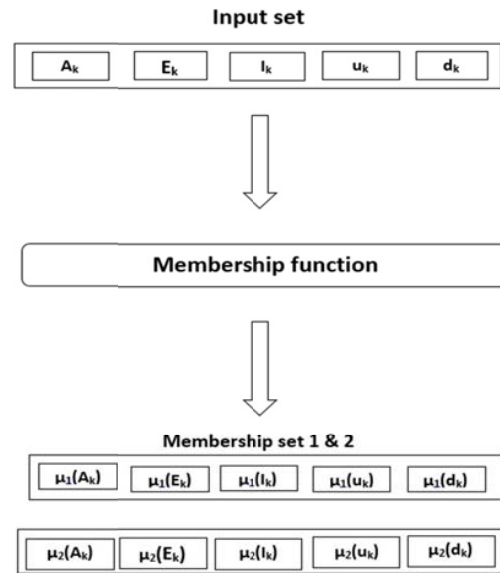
Input set

$A_k$ $E_k$ $I_k$ $u_k$ $d_k$

Membership function

Membership set 1 & 2

$\mu_1(A_k)$ $\mu_1(E_k)$ $\mu_1(I_k)$ $\mu_1(u_k)$ $\mu_1(d_k)$

$\mu_2(A_k)$ $\mu_2(E_k)$ $\mu_2(I_k)$ $\mu_2(u_k)$ $\mu_2(d_k)$